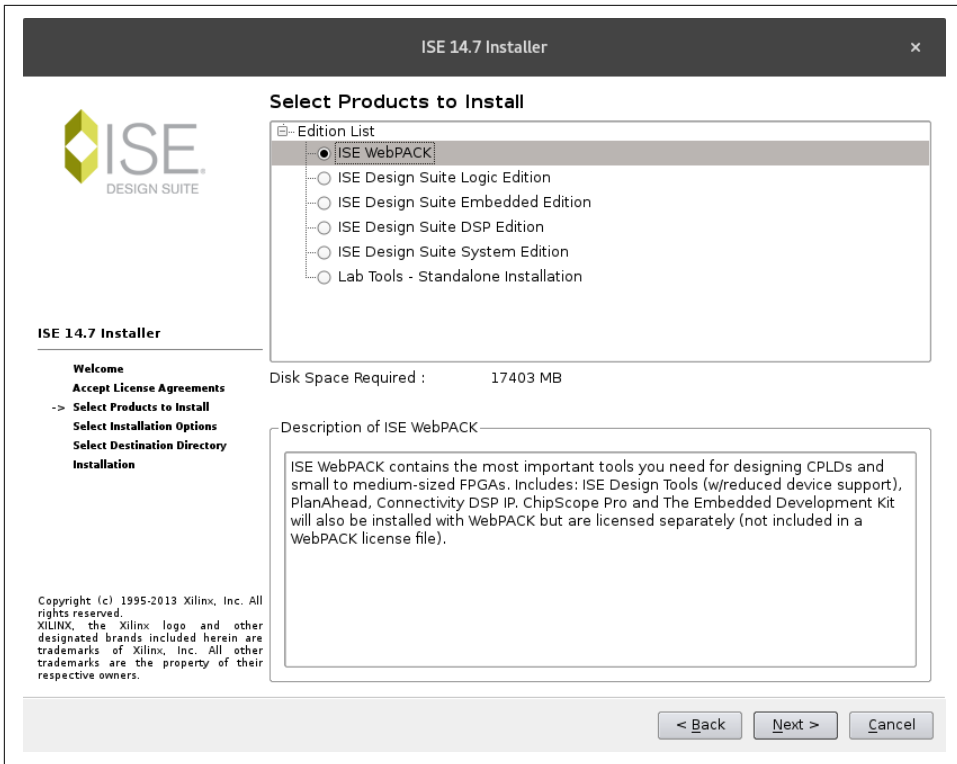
ISE 14.7 Installer ×

ISE.
DESIGN SUITE

Select Products to Install

Edition List
ISE WebPACK
ISE Design Suite Logic Edition
ISE Design Suite Embedded Edition
ISE Design Suite DSP Edition
ISE Design Suite System Edition
Lab Tools - Standalone Installation

ISE 14.7 Installer

Welcome
Accept License Agreements
-> Select Products to Install
Select Installation Options
Select Destination Directory
Installation

Disk Space Required : 17403 MB

Description of ISE WebPACK

ISE WebPACK contains the most important tools you need for designing CPLDs and small to medium-sized FPGAs. Includes: ISE Design Tools (w/reduced device support), PlanAhead, Connectivity DSP IP. ChipScope Pro and The Embedded Development Kit will also be installed with WebPACK but are licensed separately (not included in a WebPACK license file).

Copyright (c) 1995-2013 Xilinx, Inc. All rights reserved.
XILINX, the Xilinx logo and other designated brands included herein are trademarks of Xilinx, Inc. All other trademarks are the property of their respective owners.

< Back Next > Cancel